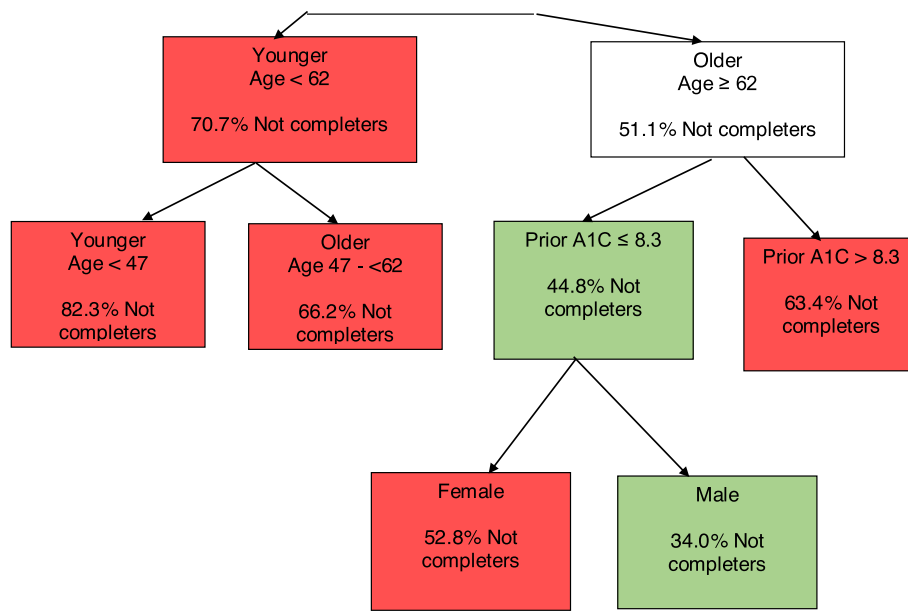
Younger
Age < 62

70.7% Not completers

Older
Age ≥ 62

51.1% Not completers

Younger
Age < 47

82.3% Not completers

Older
Age 47 - <62

66.2% Not completers

Prior A1C ≤ 8.3

44.8% Not completers

Prior A1C > 8.3

63.4% Not completers

Female

52.8% Not completers

Male

34.0% Not completers